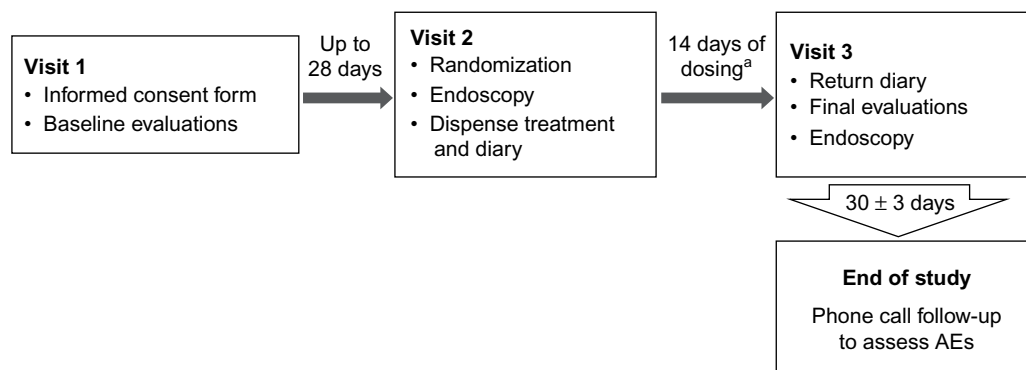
Visit 1
• Informed consent form
• Baseline evaluations

Up to 28 days

Visit 2
• Randomization
• Endoscopy
• Dispense treatment and diary

14 days of dosing$^a$

Visit 3
• Return diary
• Final evaluations
• Endoscopy

$30 \pm 3$ days

End of study

Phone call follow-up to assess AEs